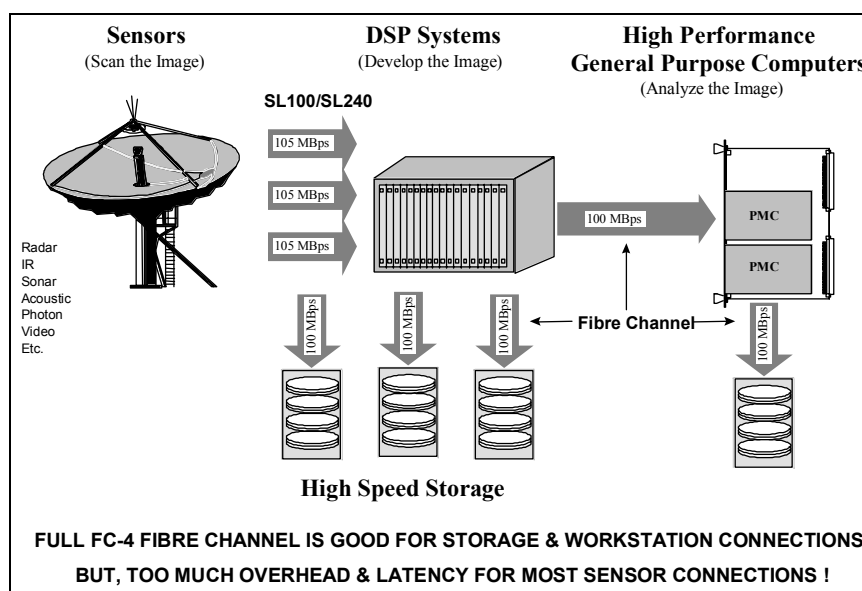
Sensors
(Scan the Image)

DSP Systems
(Develop the Image)

High Performance
General Purpose Computers
(Analyze the Image)

SL100/SL240

105 MBps

105 MBps

105 MBps

100 MBps

PMC

PMC

Radar
IR
Sonar
Acoustic
Photon
Video
Etc.

100 MBps

100 MBps

100 MBps

Fibre Channel

100 MBps

High Speed Storage

FULL FC-4 FIBRE CHANNEL IS GOOD FOR STORAGE & WORKSTATION CONNECTIONS
BUT, TOO MUCH OVERHEAD & LATENCY FOR MOST SENSOR CONNECTIONS !